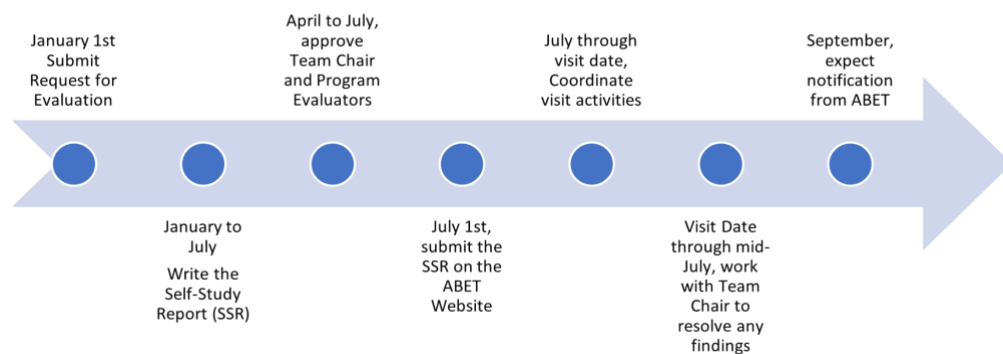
January 1st Submit Request for Evaluation

January to July

Write the Self-Study Report (SSR)

April to July, approve Team Chair and Program Evaluators

July 1st, submit the SSR on the ABET Website

July through visit date, Coordinate visit activities

Visit Date through mid-July, work with Team Chair to resolve any findings

September, expect notification from ABET